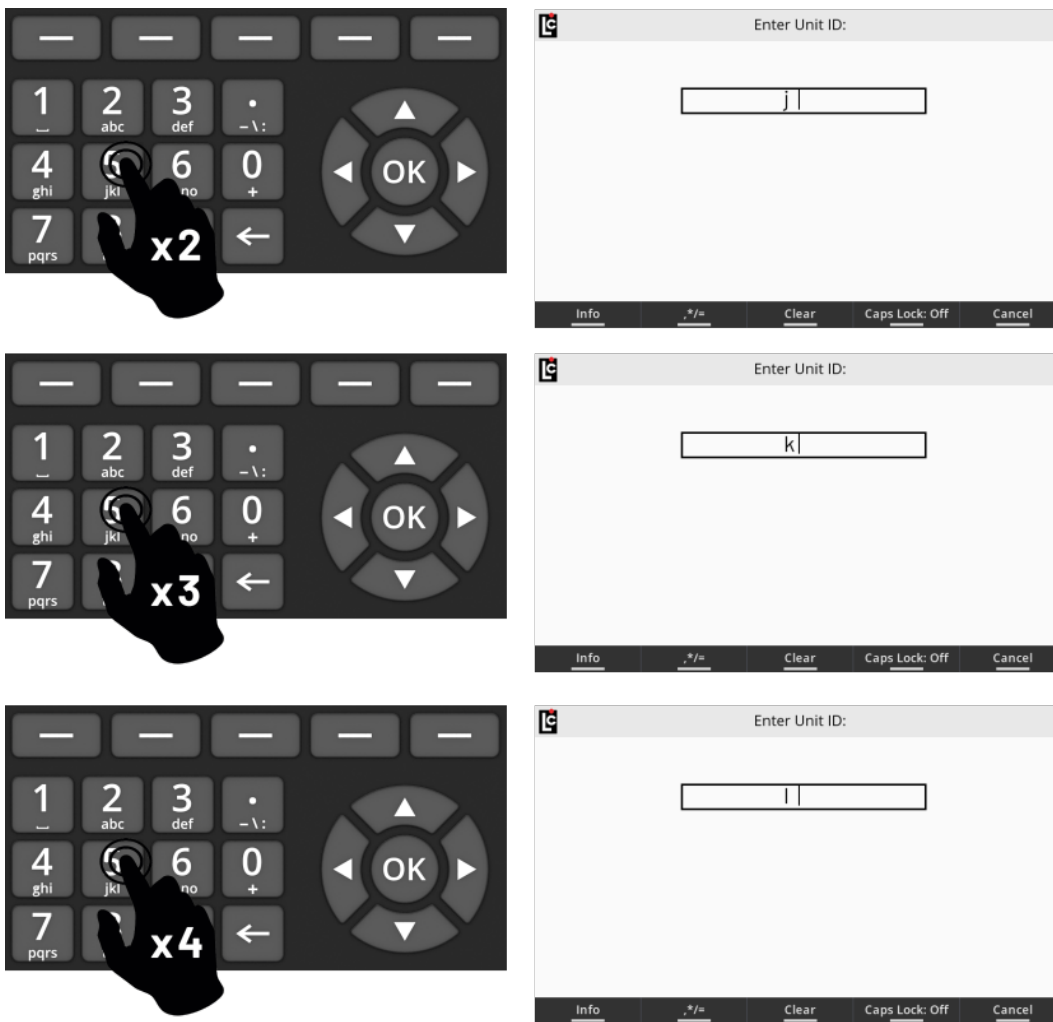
1
2 abc
3 def
. -\:
4 ghi
jkl
6 no
0 +
7 pqrs
←
OK
x2

Enter Unit ID:
j
Info
,*/=
Clear
Caps Lock: Off
Cancel

1
2 abc
3 def
. -\:
4 ghi
jkl
6 no
0 +
7 pqrs
←
OK
x3

Enter Unit ID:
k
Info
,*/=
Clear
Caps Lock: Off
Cancel

1
2 abc
3 def
. -\:
4 ghi
jkl
6 no
0 +
7 pqrs
←
OK
x4

Enter Unit ID:
l
Info
,*/=
Clear
Caps Lock: Off
Cancel